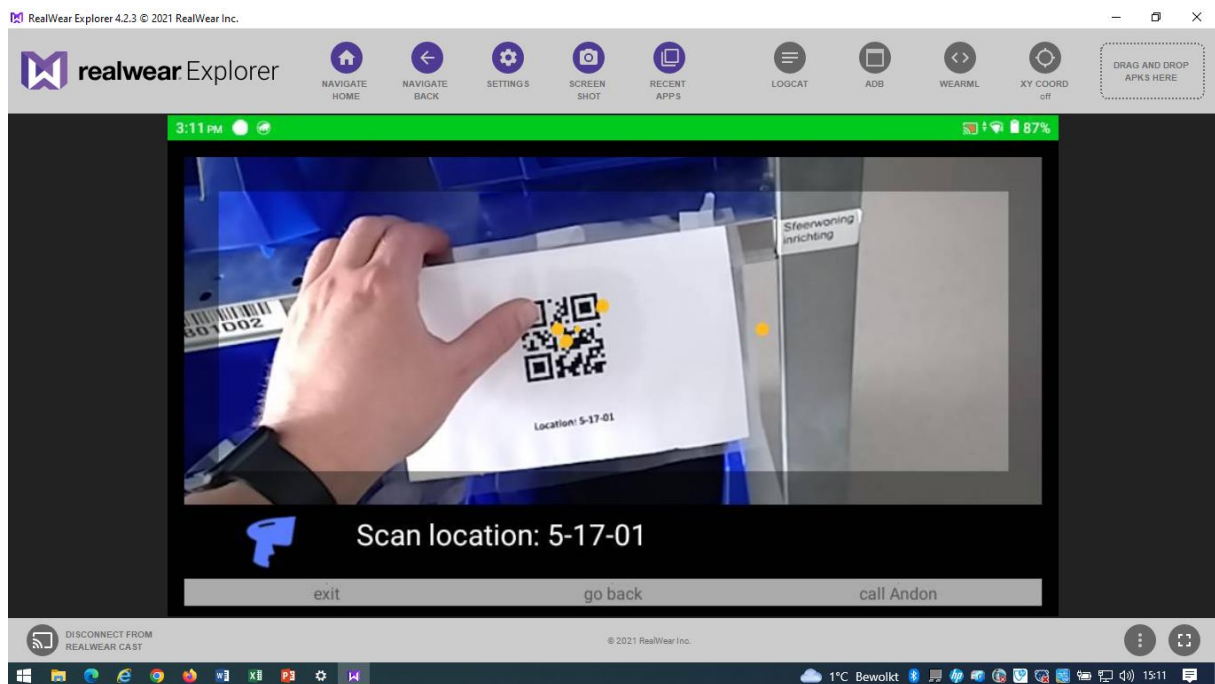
RealWear Explorer 4.2.3 © 2021 RealWear Inc.

realwear Explorer

NAVIGATE HOME
NAVIGATE BACK
SETTINGS
SCREEN SHOT
RECENT APPS
LOGCAT
ADB
WEARML
XY COORD off
DRAG AND DROP APKS HERE

3:11 PM
87%

Sfeerwoning inrichting
801D02
Location: 5-17-01

Scan location: 5-17-01

exit
go back
call Andon

DISCONNECT FROM REALWEAR CAST
© 2021 RealWear Inc.

1°C Bewolkt
15:11